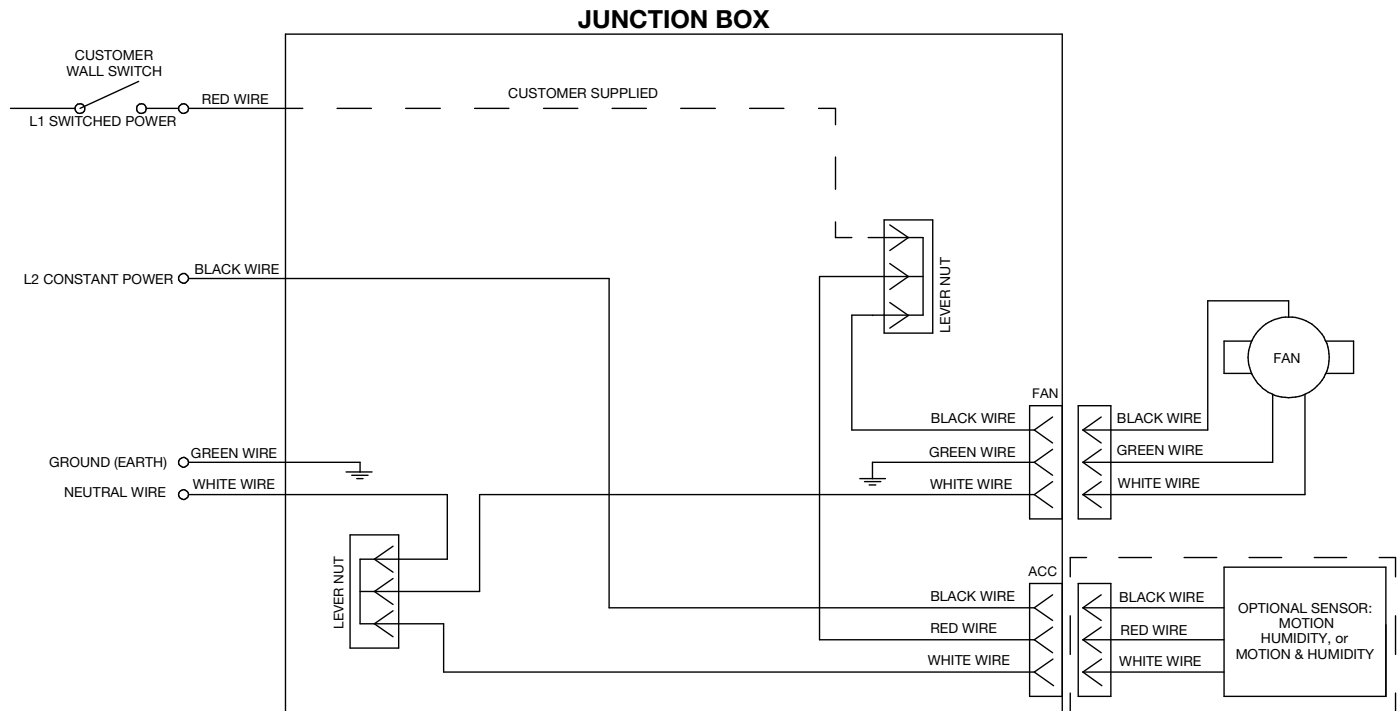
JUNCTION BOX

CUSTOMER WALL SWITCH

L1 SWITCHED POWER

RED WIRE

CUSTOMER SUPPLIED

LEVER NUT

L2 CONSTANT POWER

BLACK WIRE

FAN

FAN

BLACK WIRE

BLACK WIRE

GREEN WIRE

GREEN WIRE

WHITE WIRE

WHITE WIRE

GROUND (EARTH)

GREEN WIRE

NEUTRAL WIRE

WHITE WIRE

LEVER NUT

ACC

BLACK WIRE

BLACK WIRE

RED WIRE

RED WIRE

WHITE WIRE

WHITE WIRE

OPTIONAL SENSOR: MOTION HUMIDITY, or MOTION & HUMIDITY